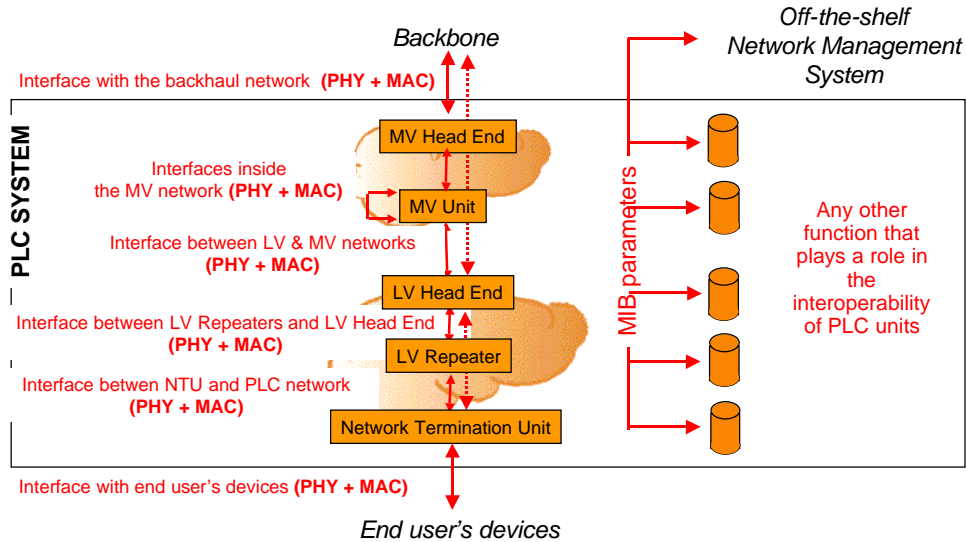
Backbone

Off-the-shelf Network Management System

Interface with the backhaul network (PHY + MAC)

PLC SYSTEM

MV Head End

Interfaces inside the MV network (PHY + MAC)

MV Unit

Interface between LV & MV networks (PHY + MAC)

LV Head End

Interface between LV Repeaters and LV Head End (PHY + MAC)

LV Repeater

Interface betwen NTU and PLC network (PHY + MAC)

Network Termination Unit

MIB parameters

Any other function that plays a role in the interoperability of PLC units

Interface with end user's devices (PHY + MAC)

End user's devices